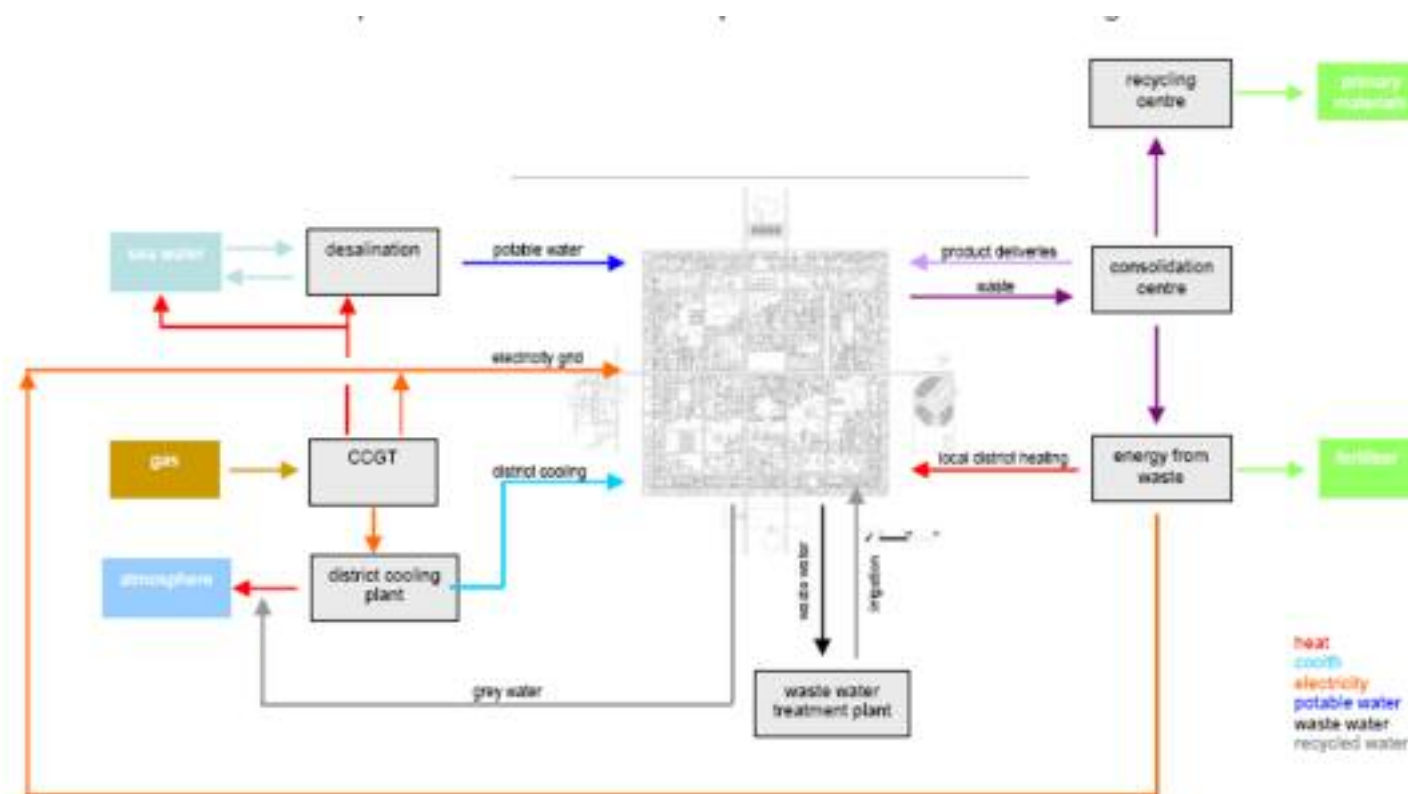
recycling centre

primary materials

sea water

desalination

potable water

product deliveries

waste

consolidation centre

electricity grid

gas

CCGT

district cooling

local district heating

energy from waste

fertiliser

atmosphere

district cooling plant

waste water

irrigation

grey water

waste water treatment plant

heat
coolth
electricity
potable water
waste water
recycled water